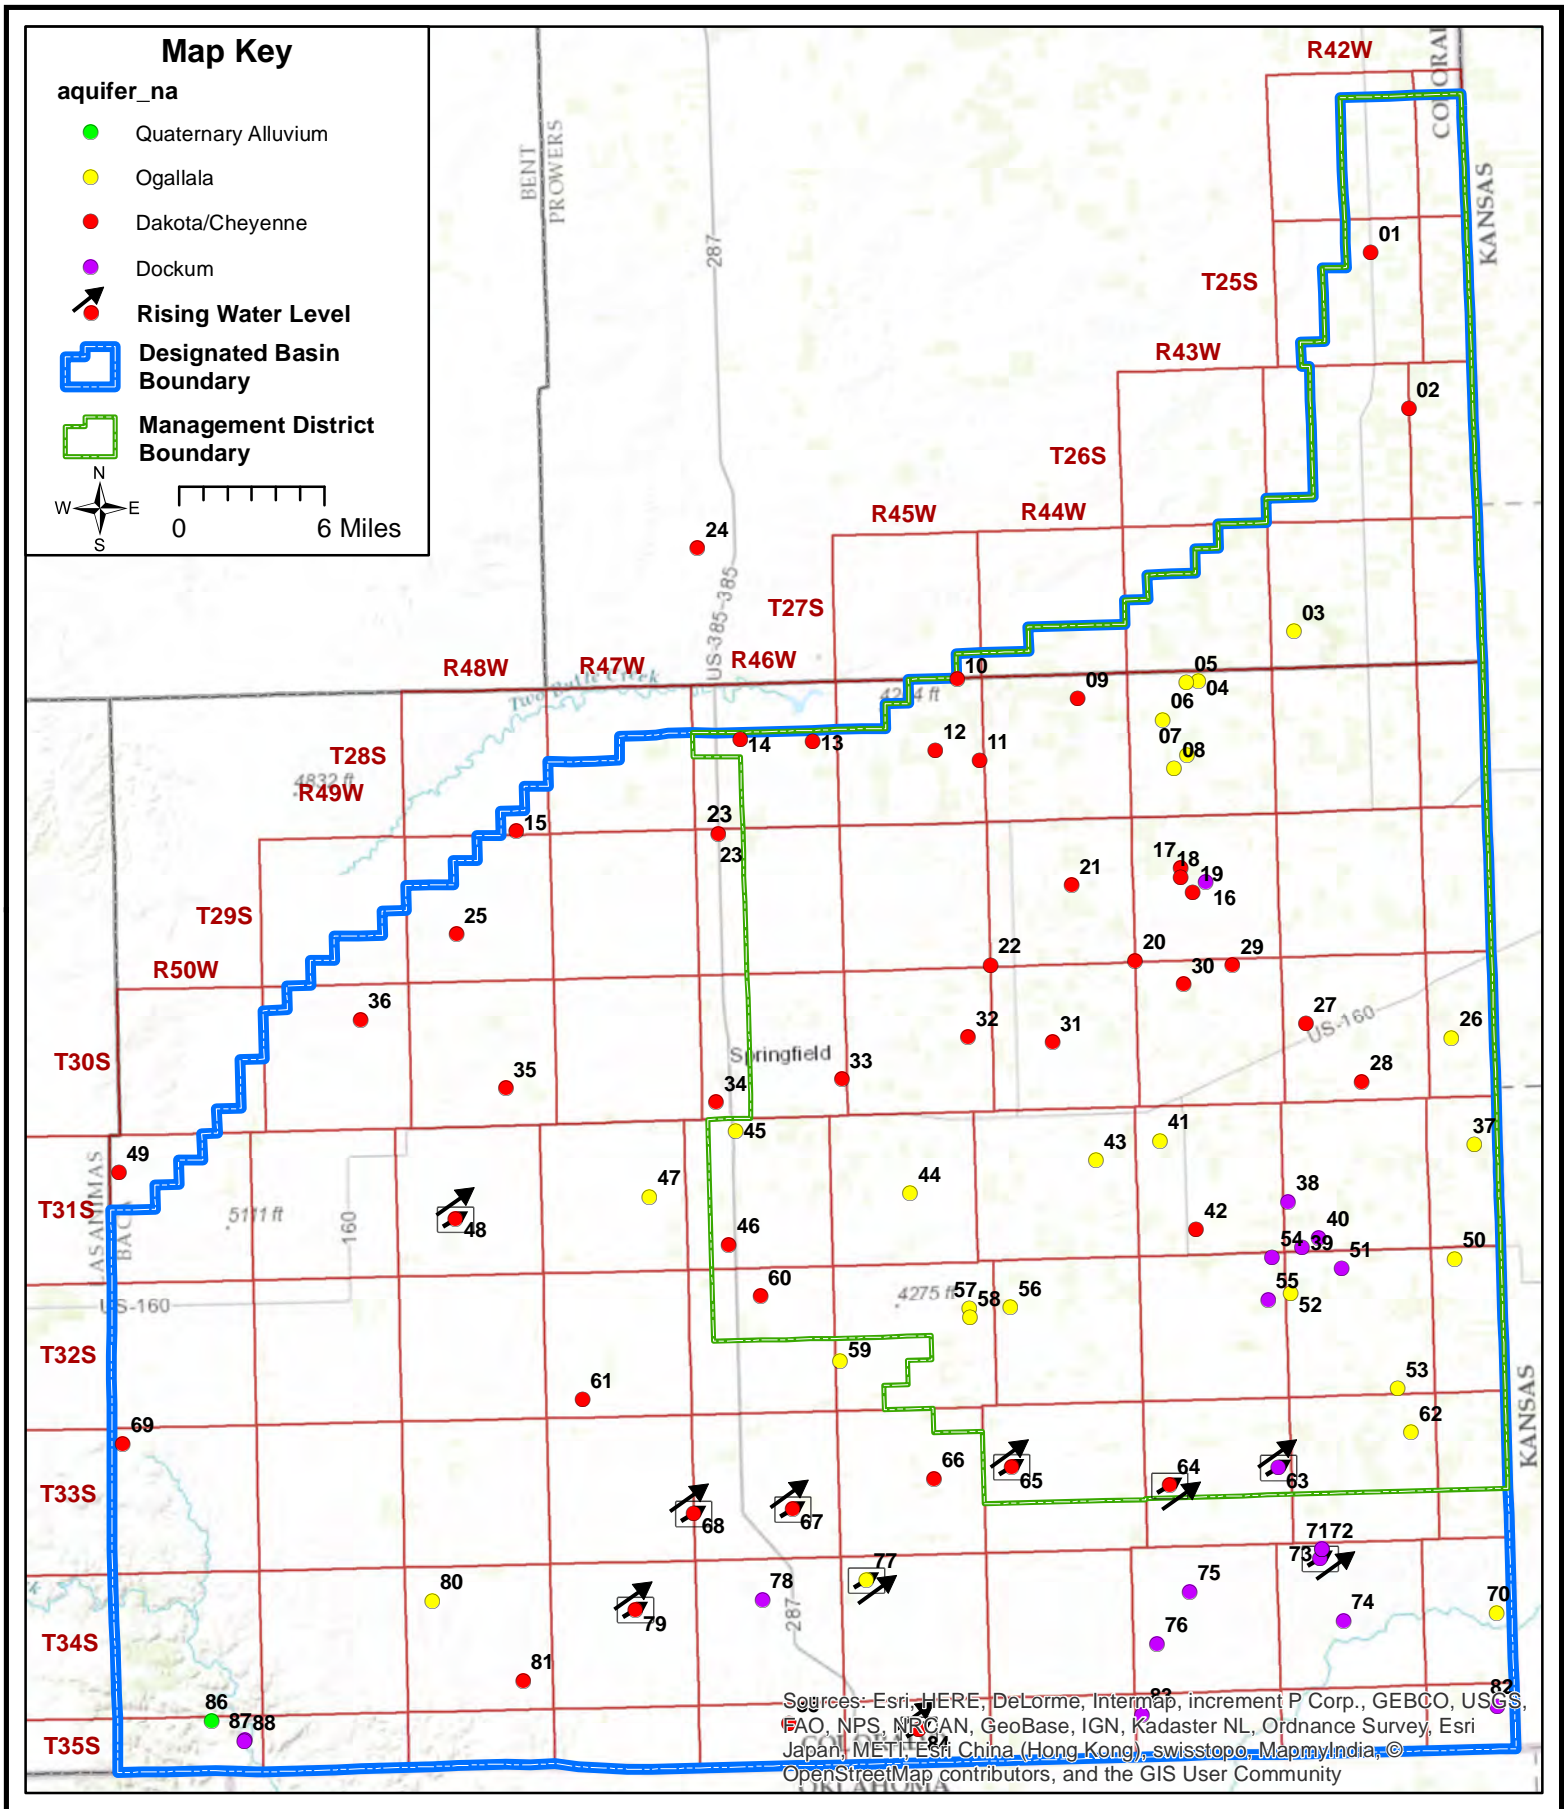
Map Key
aquifer_na
Quaternary Alluvium
Ogallala
Dakota/Cheyenne
Dockum
Rising Water Level
Designated Basin Boundary
Management District Boundary
N
W E
S
0 6 Miles

R42W
COLORADO
KANSAS
BENT
PROWERS
287
01
T25S
R43W
02
T26S
R45W
R44W
24
US-385-385
T27S
03
R48W
R47W
R46W
Two Butte Creek
10
09
05
04
06
4214 ft
14
13
12
11
07
08
T28S
4832 ft
R49W
15
23
23
21
17
18
19
16
T29S
25
22
20
29
30
R50W
36
27
26
US-160
32
31
T30S
35
Springfield
33
28
34
45
41
37
43
49
47
44
38
T31S
5111 ft
160
48
46
42
40
54
39
51
50
ANIMAS
BACA
US-160
60
4275 ft
57
58
56
55
52
T32S
59
61
53
62
69
T33S
66
65
64
63
KANSAS
68
67
7172
73
77
75
80
78
79
287
74
70
T34S
76
81
82
86
8788
83
84
85
T35S
Sources: Esri, HERE, DeLorme, Intermap, increment P Corp., GEBCO, USGS, FAO, NPS, NRCAN, GeoBase, IGN, Kadaster NL, Ordnance Survey, Esri Japan, METI, Esri China (Hong Kong), swisstopo, MapmyIndia, © OpenStreetMap contributors, and the GIS User Community
OKLAHOMA